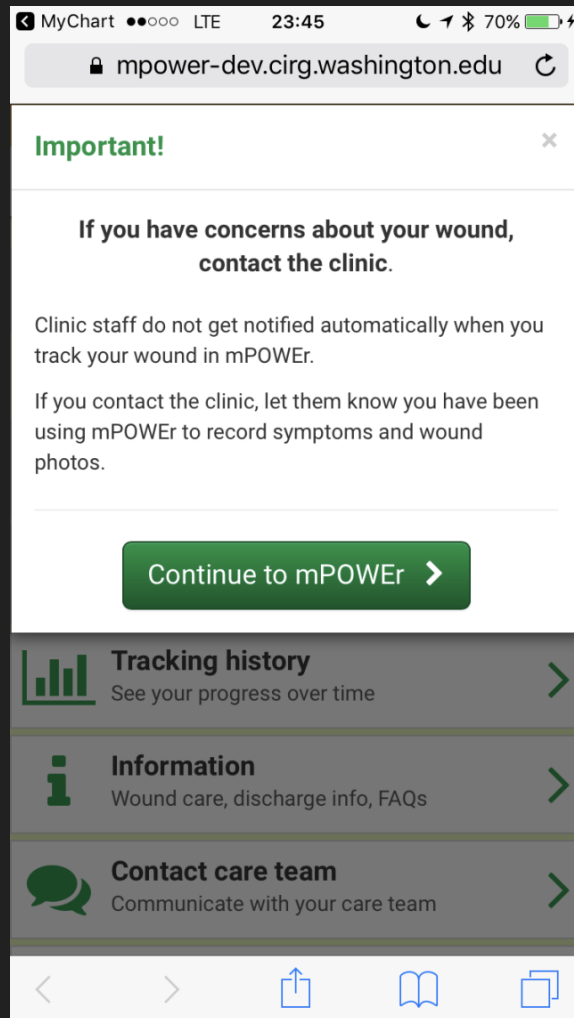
MyChart ●●○○○ LTE 23:45 70%

mpower-dev.cirg.washington.edu

Important!

×

If you have concerns about your wound, contact the clinic.

Clinic staff do not get notified automatically when you track your wound in mPOWEr.

If you contact the clinic, let them know you have been using mPOWEr to record symptoms and wound photos.

Continue to mPOWEr >

Tracking history
See your progress over time

Information
Wound care, discharge info, FAQs

Contact care team
Communicate with your care team